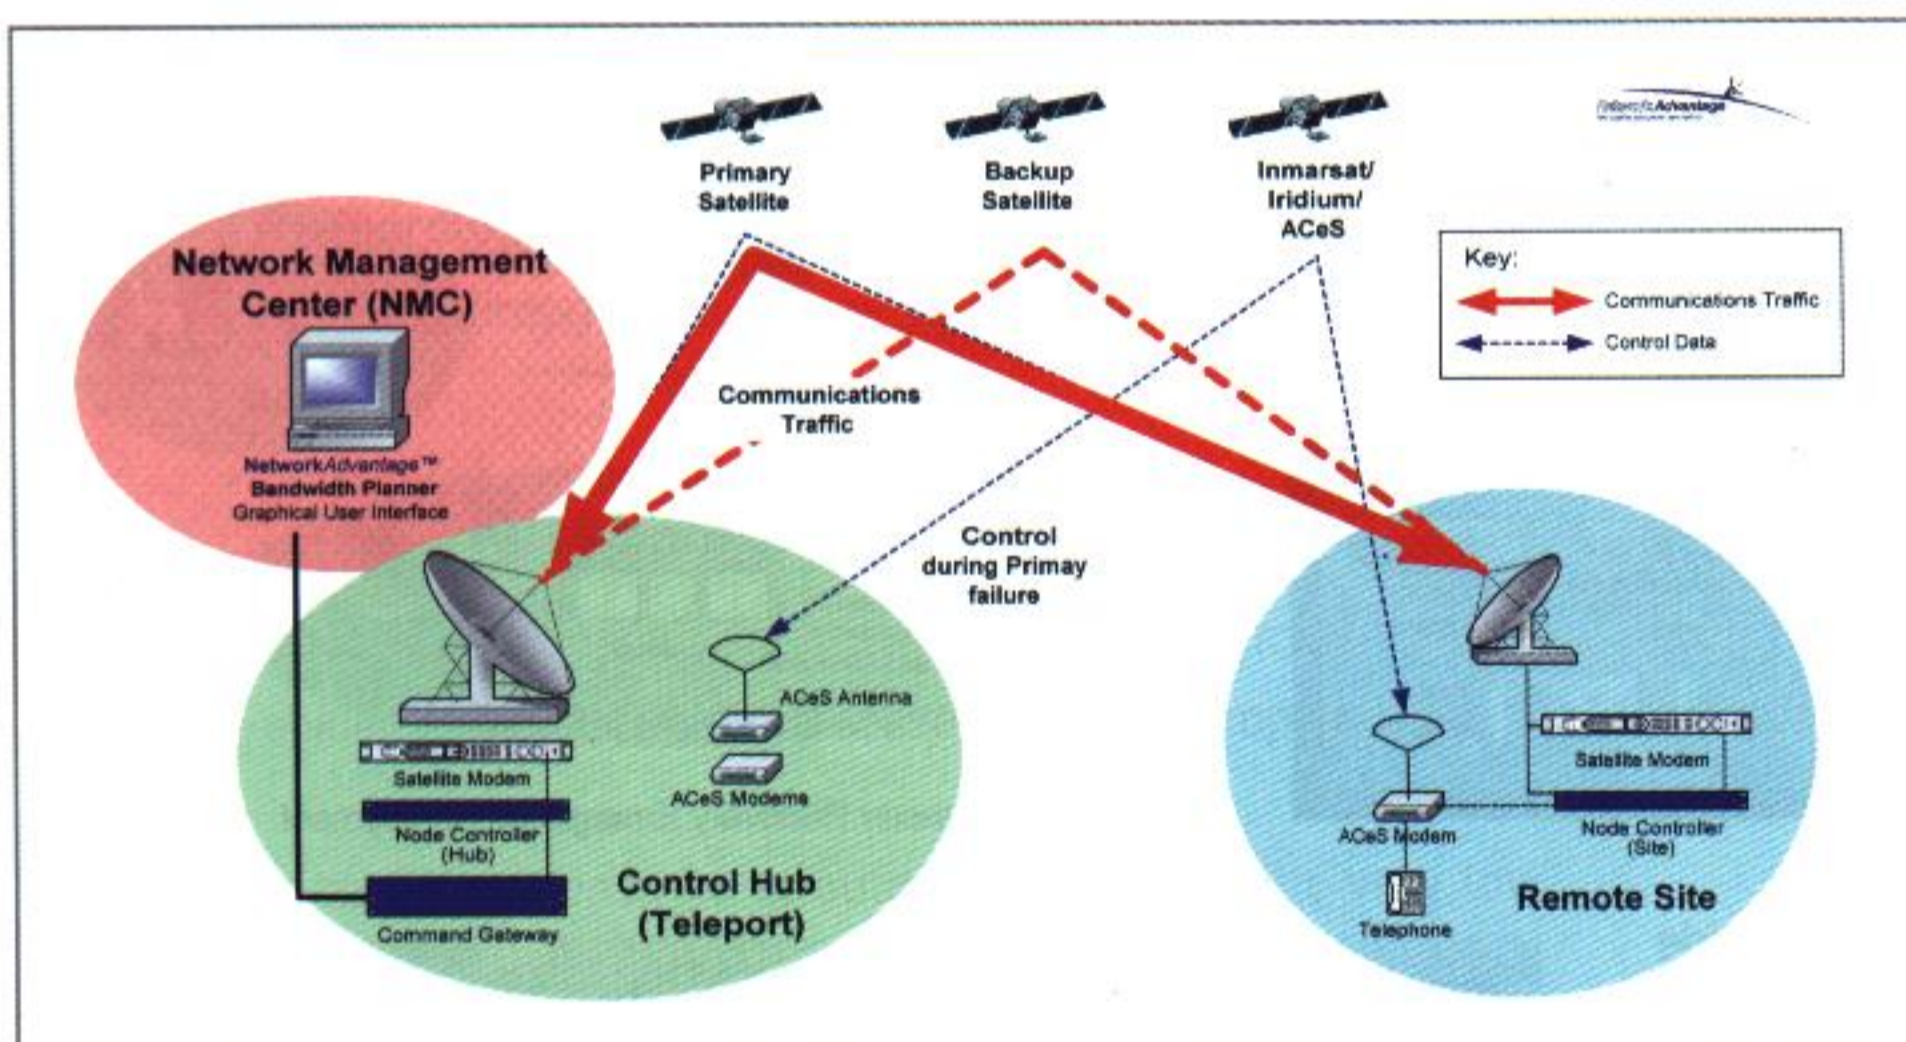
NetworkAdvantage

Primary Satellite

Backup Satellite

Inmarsat/ Iridium/ ACeS

Key:
Communications Traffic
Control Data

Network Management Center (NMC)

NetworkAdvantage™ Bandwidth Planner Graphical User Interface

Communications Traffic

Control during Primay failure

ACeS Antenna

ACeS Modems

Satellite Modem

Node Controller (Hub)

Command Gateway

Control Hub (Teleport)

Satellite Modem

ACeS Modem

Node Controller (Site)

Telephone

Remote Site